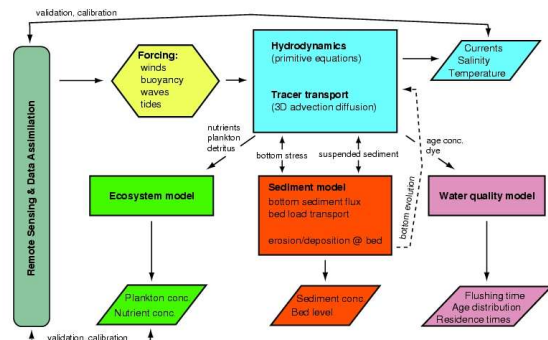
validation, calibration

Remote Sensing & Data Assimilation

Forcing:
winds
buoyancy
waves
tides

Hydrodynamics
(primitive equations)

Tracer transport
(3D advection diffusion)

Currents
Salinity
Temperature

nutrients
plankton
detritus

bottom stress

suspended sediment

age conc.
dye

bottom evolution

Ecosystem model

Sediment model
bottom sediment flux
bed load transport

erosion/deposition @ bed

Water quality model

Plankton conc.
Nutrient conc.

Sediment conc.
Bed level

Flushing time
Age distribution
Residence times

validation, calibration